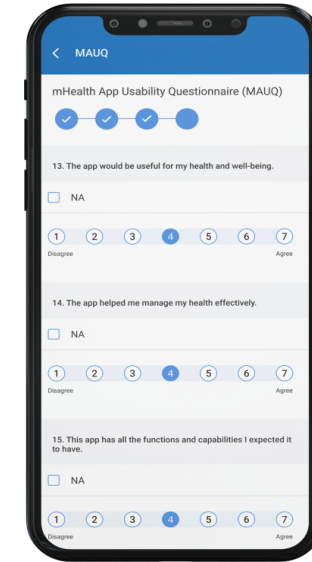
< MAUQ

mHealth App Usability Questionnaire (MAUQ)

13. The app would be useful for my health and well-being.

NA

1 2 3 4 5 6 7

Disagree Agree

14. The app helped me manage my health effectively.

NA

1 2 3 4 5 6 7

Disagree Agree

15. This app has all the functions and capabilities I expected it to have.

NA

1 2 3 4 5 6 7

Disagree Agree